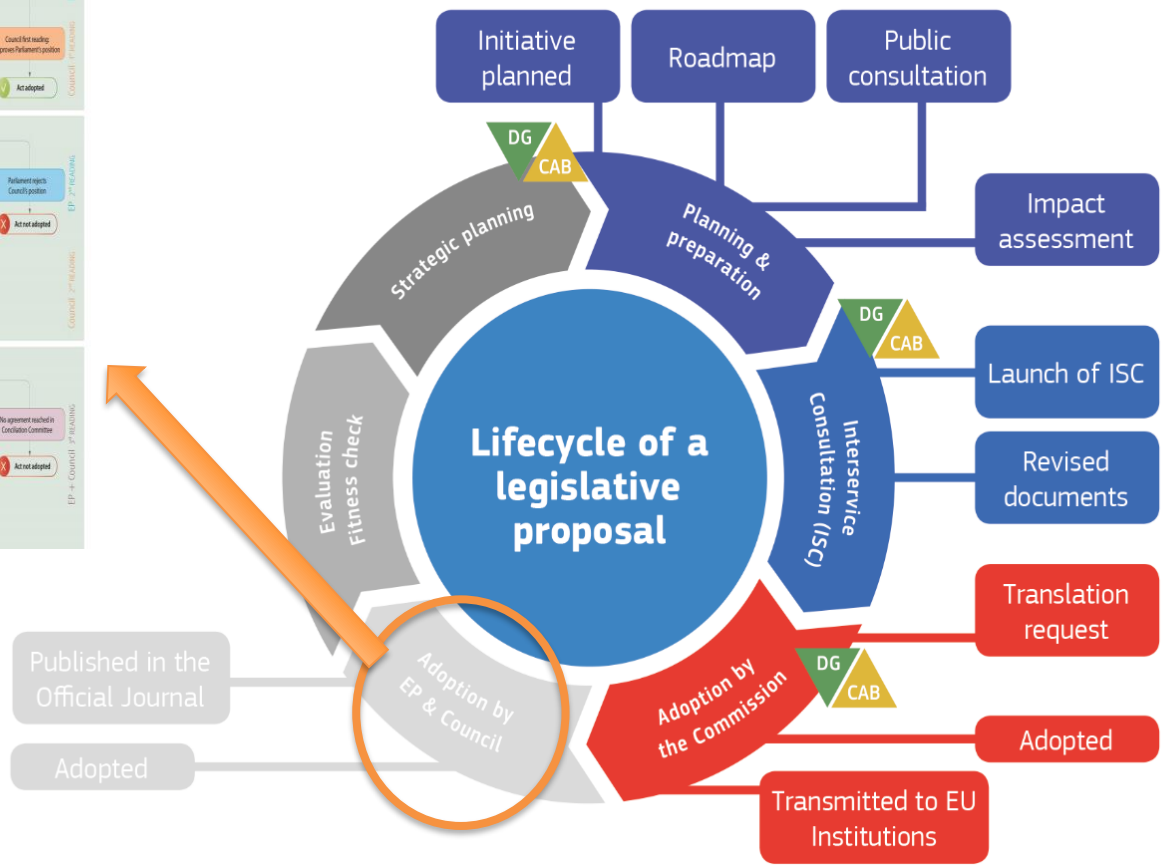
Council first reading: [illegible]proves Parliament's position

Act adopted

COUNCIL 1st READING

Parliament rejects Council's position

Act not adopted

EP 2nd READING

COUNCIL 2nd READING

No agreement reached in Conciliation Committee

Act not adopted

EP + Council 3rd READING

Initiative planned

Roadmap

Public consultation

DG

CAB

Strategic planning

Planning & preparation

Impact assessment

DG

CAB

Launch of ISC

Interservice Consultation (ISC)

Revised documents

Lifecycle of a legislative proposal

Evaluation Fitness check

Translation request

Published in the Official Journal

Adoption by EP & Council

Adoption by the Commission

DG

CAB

Adopted

Adopted

Transmitted to EU Institutions